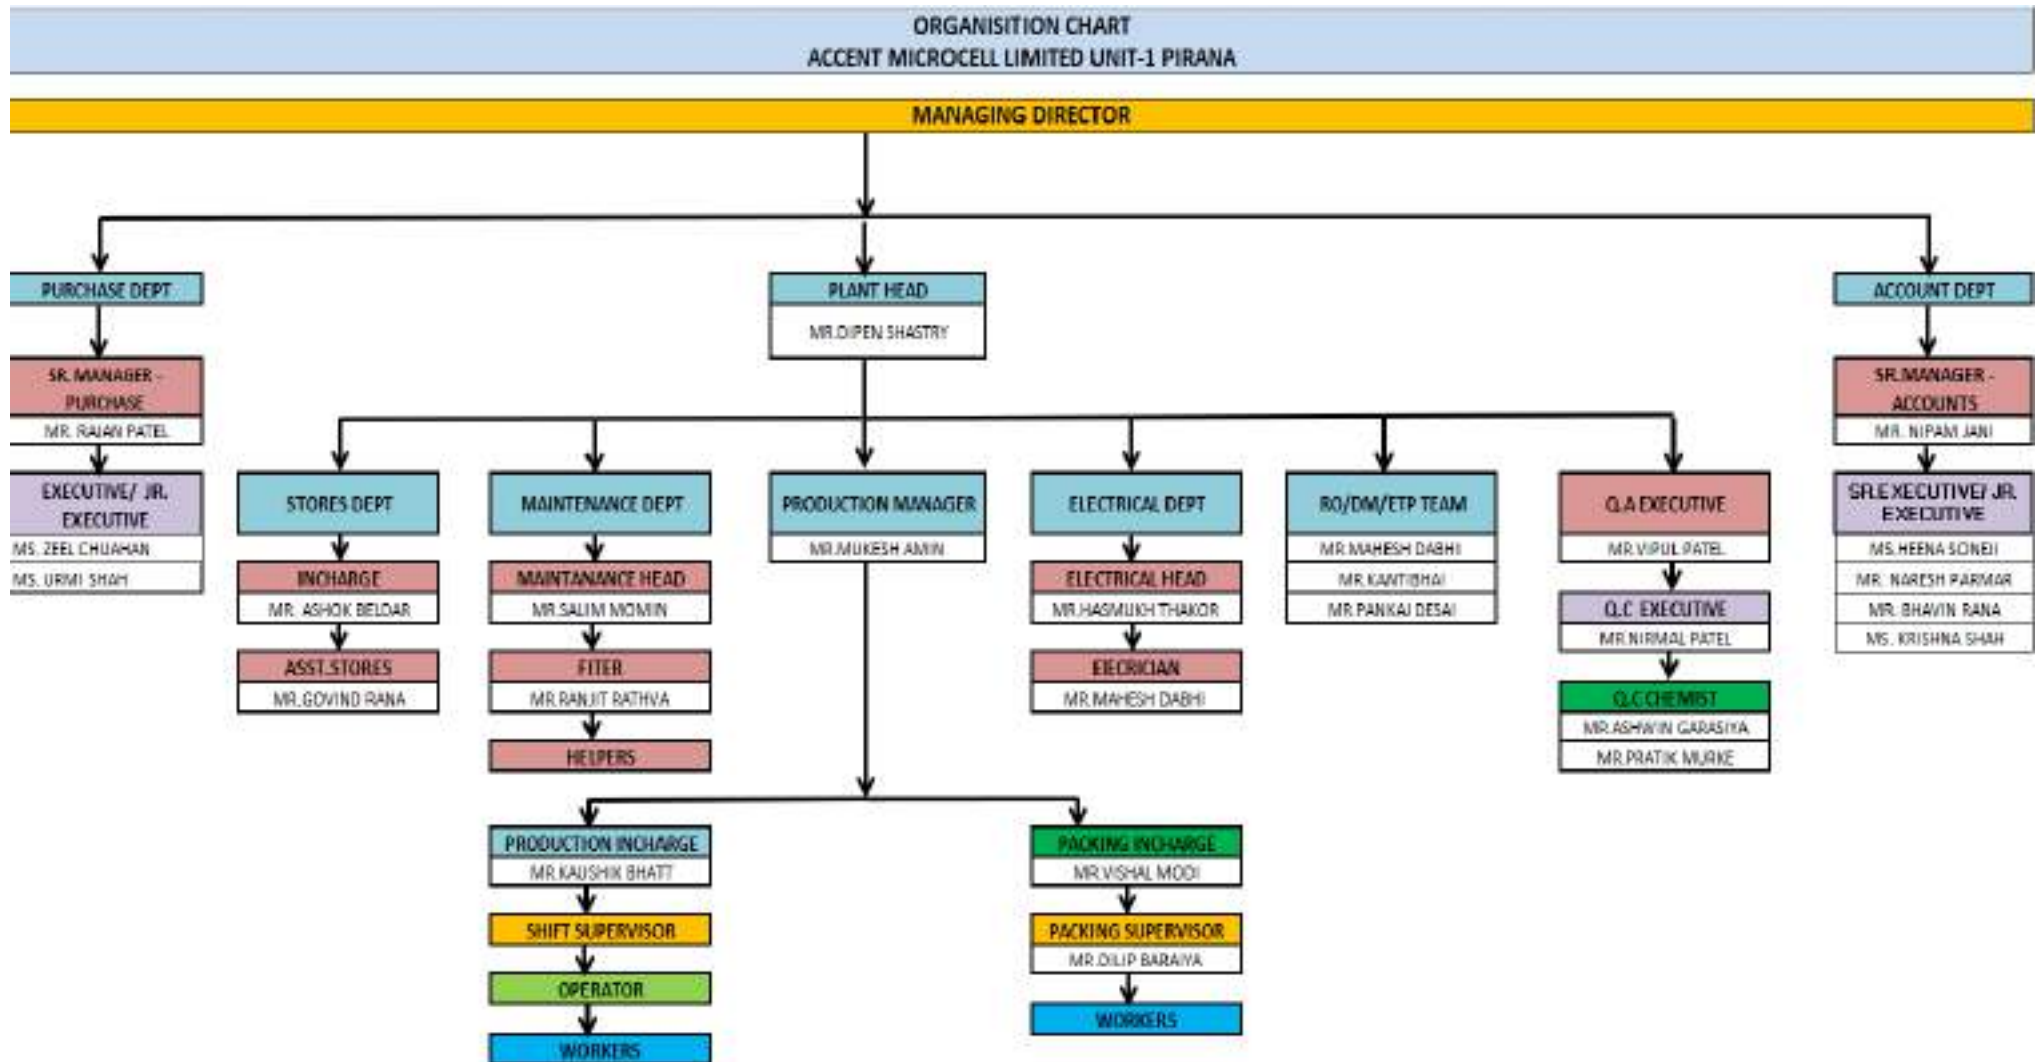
ORGANISITION CHART
ACCENT MICROCELL LIMITED UNIT-1 PIRANA

MANAGING DIRECTOR

PURCHASE DEPT

SR. MANAGER - PURCHASE
MR. RAJAN PATEL

EXECUTIVE/ JR. EXECUTIVE
MS. ZEEL CHUAHAN
MS. URMI SHAH

PLANT HEAD
MR.DIPEN SHASTRY

ACCOUNT DEPT

SR.MANAGER - ACCOUNTS
MR. NIPAM JANI

SR.EXECUTIVE/ JR. EXECUTIVE
MS.HEENA SONEJI
MR. NARESH PARMAR
MR. BHAVIN RANA
MS. KRISHNA SHAH

STORES DEPT
INCHARGE
MR. ASHOK BELDAR
ASST.STORES
MR.GOVIND RANA

MAINTENANCE DEPT
MAINTANANCE HEAD
MR.SALIM MOMIN
FITER
MR.RANJIT RATHVA
HELPERS

PRODUCTION MANAGER
MR.MUKESH AMIN

ELECTRICAL DEPT
ELECTRICAL HEAD
MR.HASMUKH THAKOR
EIECRICIAN
MR.MAHESH DABHI

RO/DM/ETP TEAM
MR.MAHESH DABHI
MR.KANTIBHAI
MR.PANKAJ DESAI

Q.A EXECUTIVE
MR.VIPUL PATEL
Q.C EXECUTIVE
MR.NIRMAL PATEL
Q.C CHEMIST
MR.ASHWIN GARASIYA
MR.PRATIK MURKE

PRODUCTION INCHARGE
MR.KAUSHIK BHATT
SHIFT SUPERVISOR
OPERATOR
WORKERS

PACKING INCHARGE
MR.VISHAL MODI
PACKING SUPERVISOR
MR.DILIP BARAIYA
WORKERS